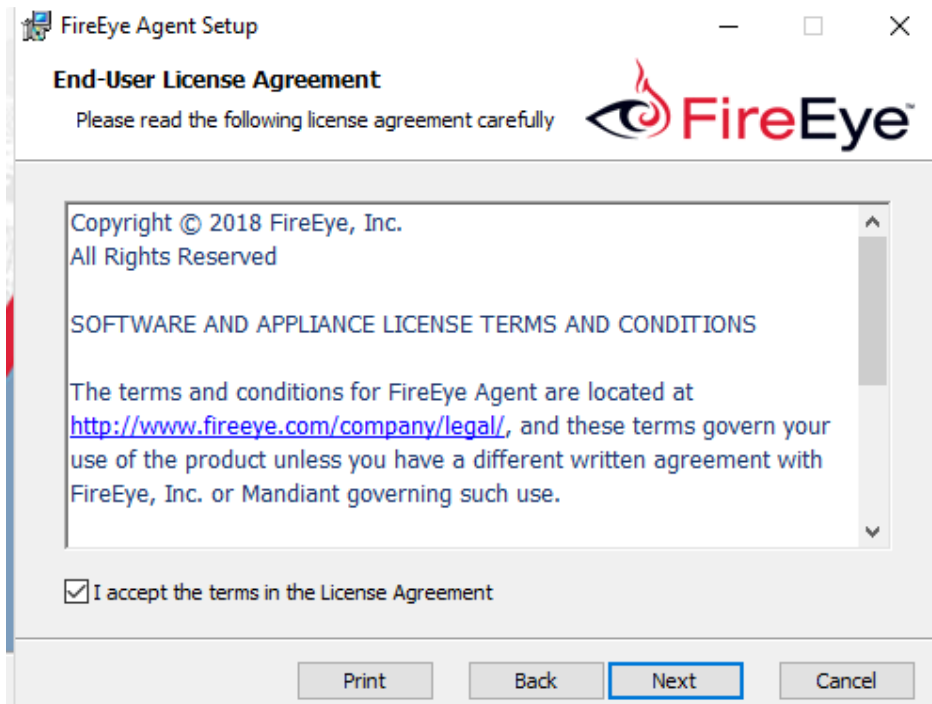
FireEye Agent Setup

End-User License Agreement

Please read the following license agreement carefully

FireEye

Copyright © 2018 FireEye, Inc.
All Rights Reserved

SOFTWARE AND APPLIANCE LICENSE TERMS AND CONDITIONS

The terms and conditions for FireEye Agent are located at http://www.fireeye.com/company/legal/, and these terms govern your use of the product unless you have a different written agreement with FireEye, Inc. or Mandiant governing such use.

I accept the terms in the License Agreement

Print Back Next Cancel